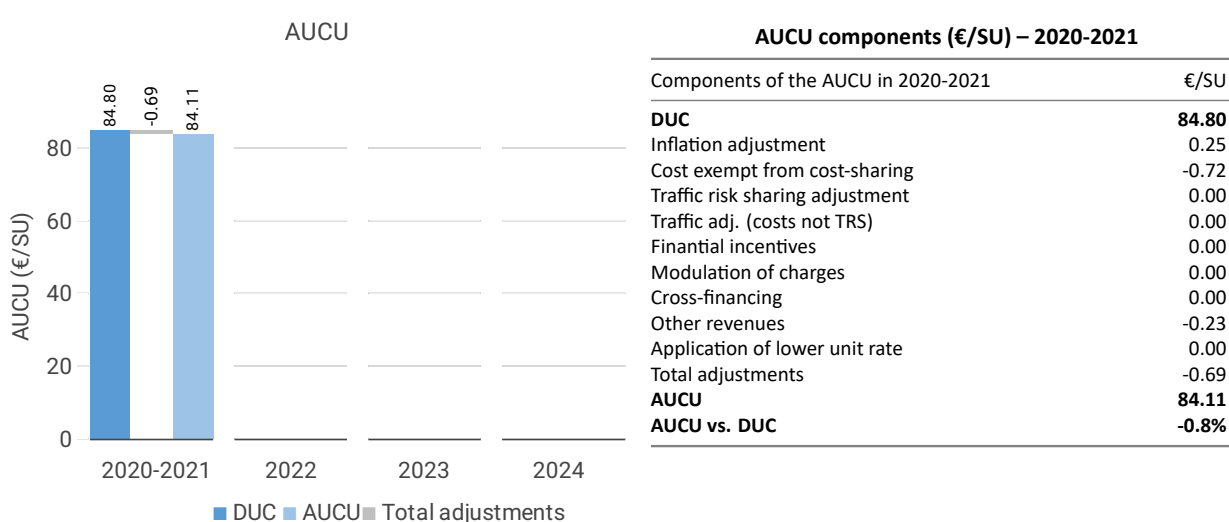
AUCU

84.80 -0.69 84.11

80
60
40
20
0

AUCU (€/SU)

2020-2021 2022 2023 2024

DUC AUCU Total adjustments

**AUCU components (€/SU) – 2020-2021**

| Components of the AUCU in 2020-2021 | €/SU |
|---|---|
| **DUC** | **84.80** |
| Inflation adjustment | 0.25 |
| Cost exempt from cost-sharing | -0.72 |
| Traffic risk sharing adjustment | 0.00 |
| Traffic adj. (costs not TRS) | 0.00 |
| Finantial incentives | 0.00 |
| Modulation of charges | 0.00 |
| Cross-financing | 0.00 |
| Other revenues | -0.23 |
| Application of lower unit rate | 0.00 |
| Total adjustments | -0.69 |
| **AUCU** | **84.11** |
| **AUCU vs. DUC** | **-0.8%** |